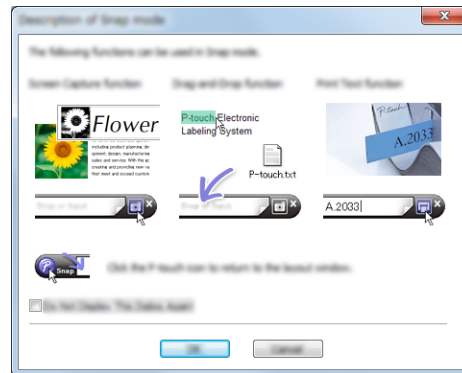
Description of Snap mode

The following functions can be used in Snap mode.

Screen Capture function

Drag-and-Drop function

Print Text function

Flower

including product planning, development, design, manufacturing, sales and service. With the ap creating and providing the m their most and exceed custom

P-touch Electronic Labeling System

P-touch.txt

P-touch

A.2033

Drop or Input

Drop or Input

A.2033

Snap

Click the P-touch icon to return to the layout window.

Do Not Display This Dialog Again

OK

Cancel